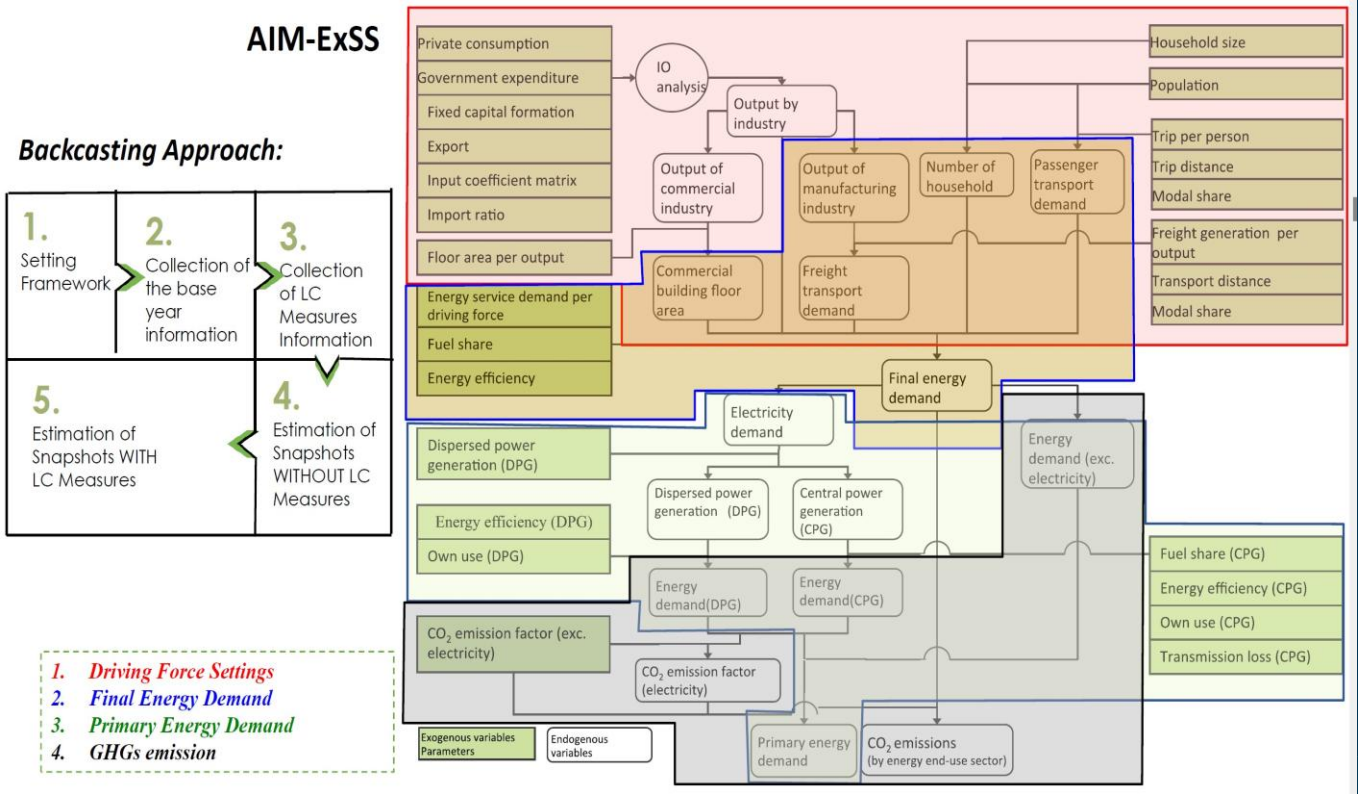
AIM-ExSS

Backcasting Approach:

1. Setting Framework

2. Collection of the base year information

3. Collection of LC Measures Information

4. Estimation of Snapshots WITHOUT LC Measures

5. Estimation of Snapshots WITH LC Measures

1. Driving Force Settings
2. Final Energy Demand
3. Primary Energy Demand
4. GHGs emission

Private consumption
Government expenditure
Fixed capital formation
Export
Input coefficient matrix
Import ratio
Floor area per output

IO analysis

Output by industry

Output of commercial industry

Output of manufacturing industry

Number of household

Passenger transport demand

Household size
Population
Trip per person
Trip distance
Modal share
Freight generation per output
Transport distance
Modal share

Commercial building floor area

Freight transport demand

Energy service demand per driving force
Fuel share
Energy efficiency

Final energy demand

Electricity demand

Energy demand (exc. electricity)

Dispersed power generation (DPG)

Energy efficiency (DPG)
Own use (DPG)

Dispersed power generation (DPG)

Central power generation (CPG)

Energy demand(DPG)

Energy demand(CPG)

Fuel share (CPG)
Energy efficiency (CPG)
Own use (CPG)
Transmission loss (CPG)

$CO_2$ emission factor (exc. electricity)

$CO_2$ emission factor (electricity)

Primary energy demand

$CO_2$ emissions (by energy end-use sector)

Exogenous variables Parameters

Endogenous variables